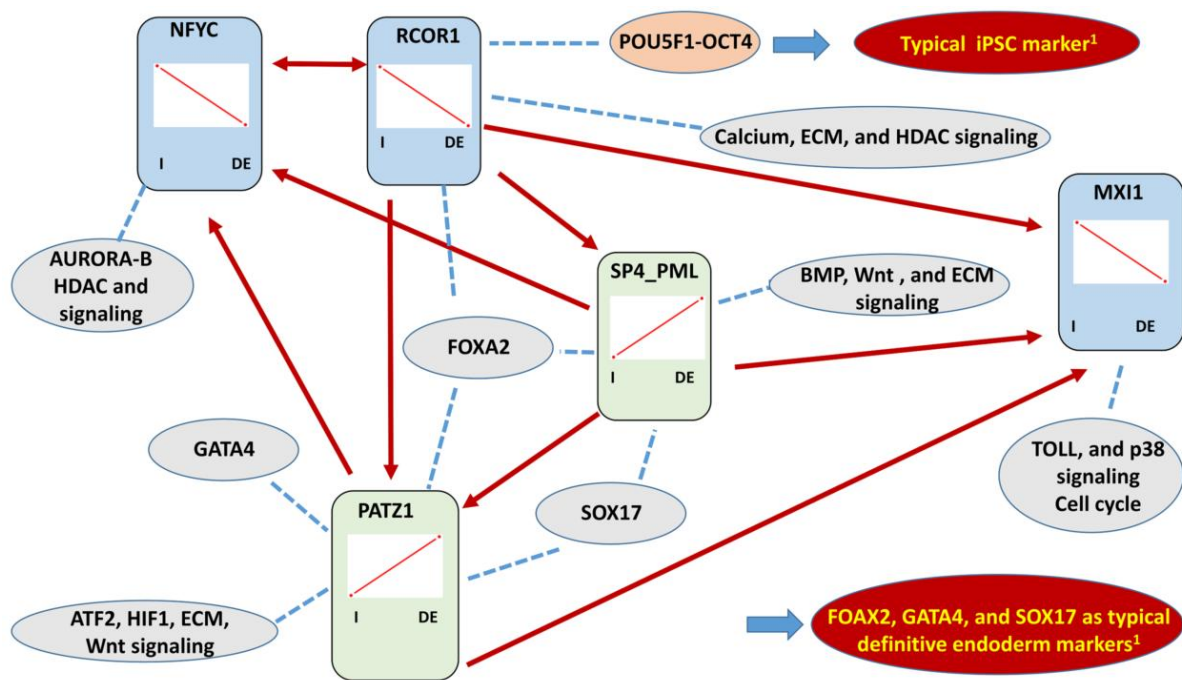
NFYC

I DE

RCOR1

I DE

POU5F1-OCT4

Typical iPSC marker$^1$

Calcium, ECM, and HDAC signaling

MXI1

I DE

AURORA-B HDAC and signaling

SP4_PML

I DE

BMP, Wnt , and ECM signaling

FOXA2

GATA4

PATZ1

I DE

SOX17

TOLL, and p38 signaling Cell cycle

ATF2, HIF1, ECM, Wnt signaling

FOAX2, GATA4, and SOX17 as typical definitive endoderm markers$^1$